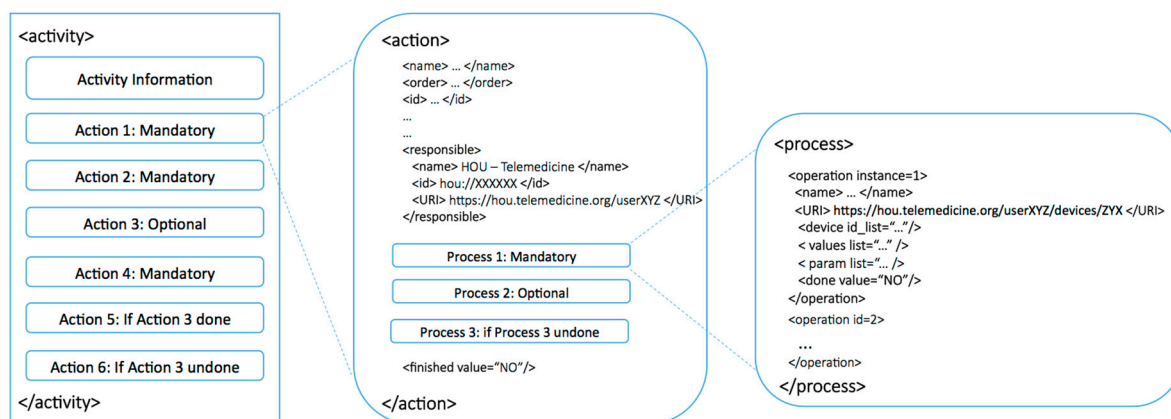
<activity>

Activity Information

Action 1: Mandatory

Action 2: Mandatory

Action 3: Optional

Action 4: Mandatory

Action 5: If Action 3 done

Action 6: If Action 3 undone

</activity>

<action>

<name> … </name>
<order> … </order>
<id> … </id>
…
…
<responsible>
<name> HOU – Telemedicine </name>
<id> hou://XXXXXX </id>
<URI> https://hou.telemedicine.org/userXYZ </URI>
</responsible>

Process 1: Mandatory

Process 2: Optional

Process 3: if Process 3 undone

<finished value="NO"/>

</action>

<process>

<operation instance=1>
<name> … </name>
<URI> https://hou.telemedicine.org/userXYZ/devices/ZYX </URI>
<device id_list="…"/>
< values list="…" />
< param list="… />
<done value="NO"/>
</operation>

<operation id=2>
…
</operation>

</process>